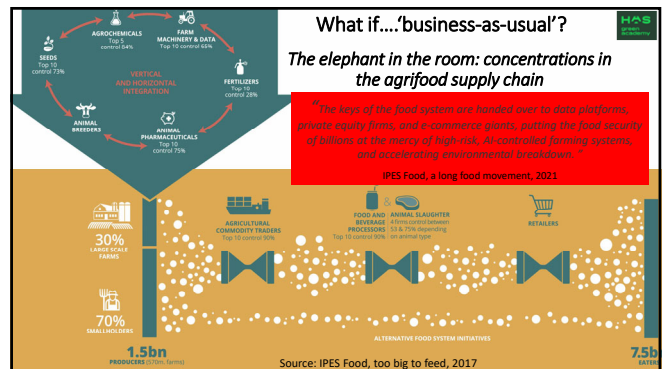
What if….'business-as-usual'?

HAS green academy

The elephant in the room: concentrations in the agrifood supply chain

"The keys of the food system are handed over to data platforms, private equity firms, and e-commerce giants, putting the food security of billions at the mercy of high-risk, AI-controlled farming systems, and accelerating environmental breakdown."

IPES Food, a long food movement, 2021

AGROCHEMICALS
Top 5 control 84%

FARM MACHINERY & DATA
Top 10 control 65%

SEEDS
Top 10 control 73%

VERTICAL AND HORIZONTAL INTEGRATION

FERTILIZERS
Top 10 control 28%

ANIMAL BREEDERS

ANIMAL PHARMACEUTICALS
Top 10 control 75%

30%
LARGE SCALE FARMS

70%
SMALLHOLDERS

AGRICULTURAL COMMODITY TRADERS
Top 10 control 90%

FOOD AND BEVERAGE PROCESSORS
Top 10 control 90%

&

ANIMAL SLAUGHTER
4 firms control between 55 & 75% depending on animal type

RETAILERS

ALTERNATIVE FOOD SYSTEM INITIATIVES

1.5bn
PRODUCERS (570m farms)

7.5b
EATERS

Source: IPES Food, too big to feed, 2017